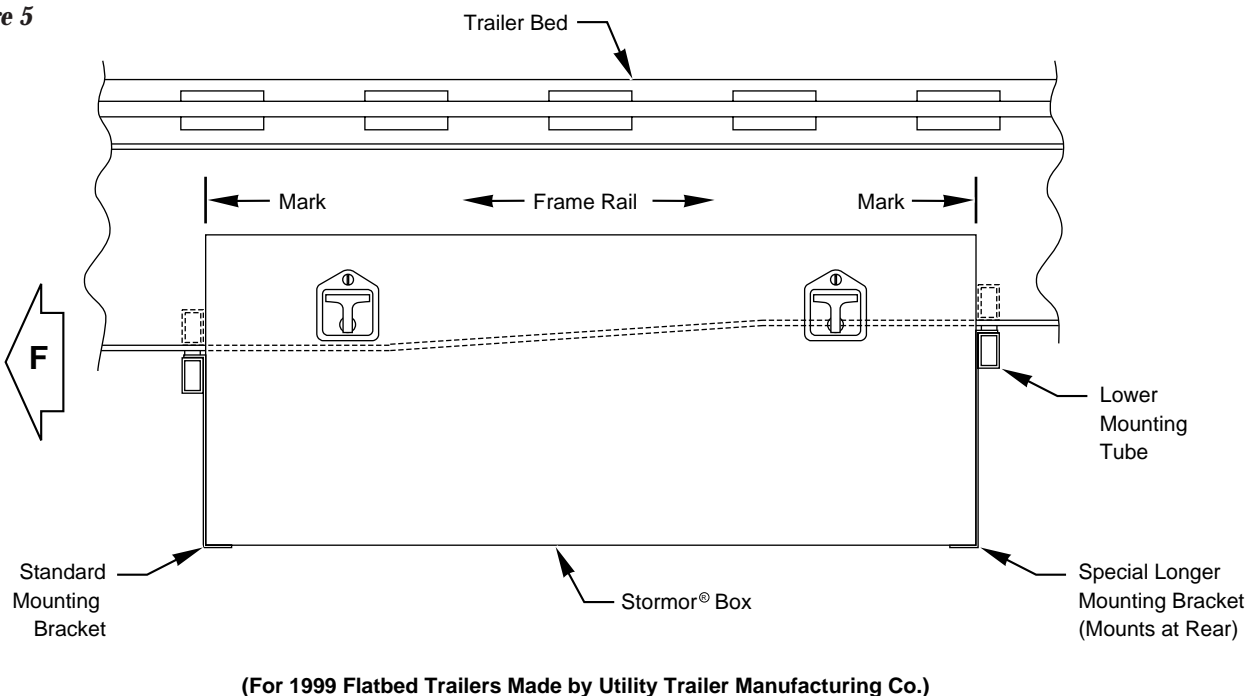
e 5

Trailer Bed

Mark

Frame Rail

Mark

F

Lower Mounting Tube

Standard Mounting Bracket

Stormor® Box

Special Longer Mounting Bracket (Mounts at Rear)

(For 1999 Flatbed Trailers Made by Utility Trailer Manufacturing Co.)